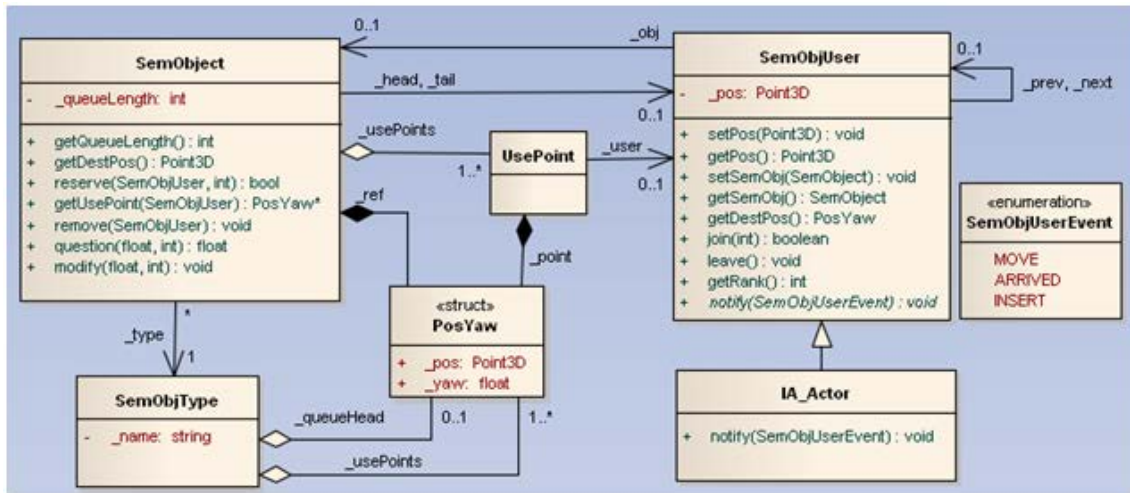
SemObject

- _queueLength: int

+ getQueueLength() : int
+ getDestPos() : Point3D
+ reserve(SemObjUser, int) : bool
+ getUsePoint(SemObjUser) : PosYaw*
+ remove(SemObjUser) : void
+ question(float, int) : float
+ modify(float, int) : void

0..1
_obj
_head, _tail
0..1
_usePoints
1..*
_ref
_user
0..1
_point
_type
*
1
0..1
_prev, _next

UsePoint

SemObjUser

- _pos: Point3D

+ setPos(Point3D) : void
+ getPos() : Point3D
+ setSemObj(SemObject) : void
+ getSemObj() : SemObject
+ getDestPos() : PosYaw
+ join(int) : boolean
+ leave() : void
+ getRank() : int
+ notify(SemObjUserEvent) : void

«enumeration»
SemObjUserEvent

MOVE
ARRIVED
INSERT

«struct»
PosYaw

+ _pos: Point3D
+ _yaw: float

SemObjType

- _name: string

_queueHead
0..1
1..*
_usePoints

IA_Actor

+ notify(SemObjUserEvent) : void